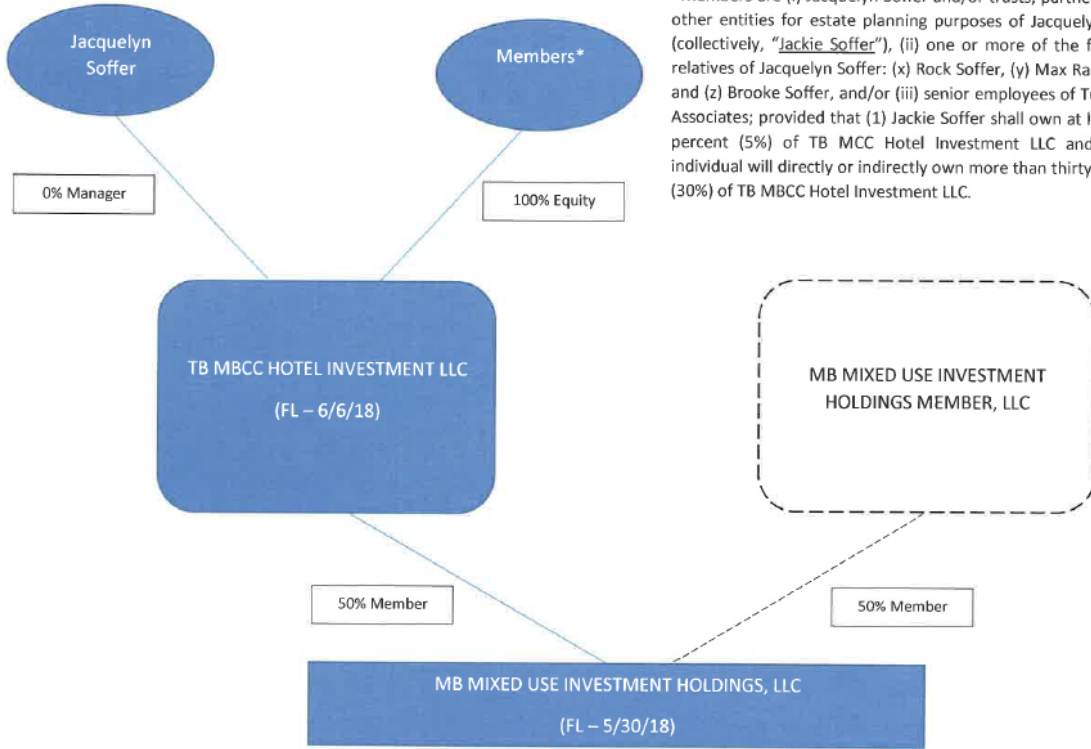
Jacquelyn Soffer

Members*

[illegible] other entities for estate planning purposes of Jacquely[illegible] (collectively, "Jackie Soffer"), (ii) one or more of the f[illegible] relatives of Jacquelyn Soffer: (x) Rock Soffer, (y) Max Ra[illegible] and (z) Brooke Soffer, and/or (iii) senior employees of T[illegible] Associates; provided that (1) Jackie Soffer shall own at l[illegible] percent (5%) of TB MCC Hotel Investment LLC and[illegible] individual will directly or indirectly own more than thirty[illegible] (30%) of TB MBCC Hotel Investment LLC.

0% Manager

100% Equity

TB MBCC HOTEL INVESTMENT LLC

(FL – 6/6/18)

MB MIXED USE INVESTMENT HOLDINGS MEMBER, LLC

50% Member

50% Member

MB MIXED USE INVESTMENT HOLDINGS, LLC

(FL – 5/30/18)